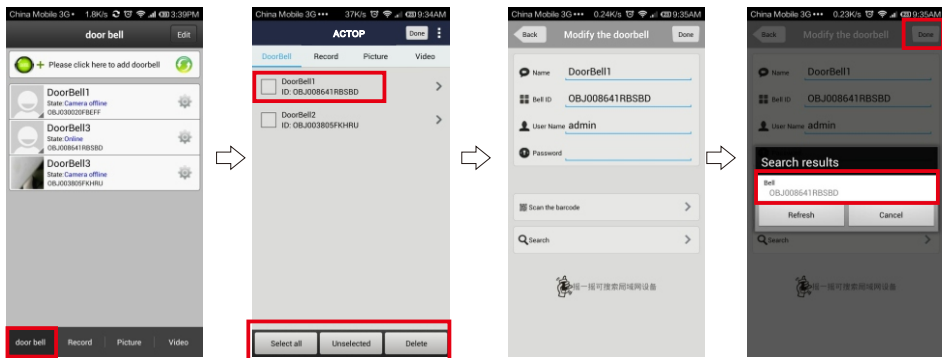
China Mobile 3G 1.8K/s 3:39PM

door bell

Edit

Please click here to add doorbell

DoorBell1
State: Camera offline
OBJ003020FBEFF

DoorBell3
State: Online
OBJ008641RBSBD

DoorBell3
State: Camera offline
OBJ003805FKHRU

door bell Record Picture Video

China Mobile 3G 37K/s 9:34AM

ACTOP

Done

DoorBell Record Picture Video

DoorBell1
ID: OBJ008641RBSBD

DoorBell2
ID: OBJ003805FKHRU

Select all Unselected Delete

China Mobile 3G 0.24K/s 9:35AM

Back

Modify the doorbell

Done

Name DoorBell1

Bell ID OBJ008641RBSBD

User Name admin

Password

Scan the barcode

Search

摇一摇可搜索局域网设备

China Mobile 3G 0.23K/s 9:35AM

Back

Modify the doorbell

Done

Name DoorBell1

Bell ID OBJ008641RBSBD

User Name admin

Search results

Bell
OBJ008641RBSBD

Refresh Cancel

Search

摇一摇可搜索局域网设备